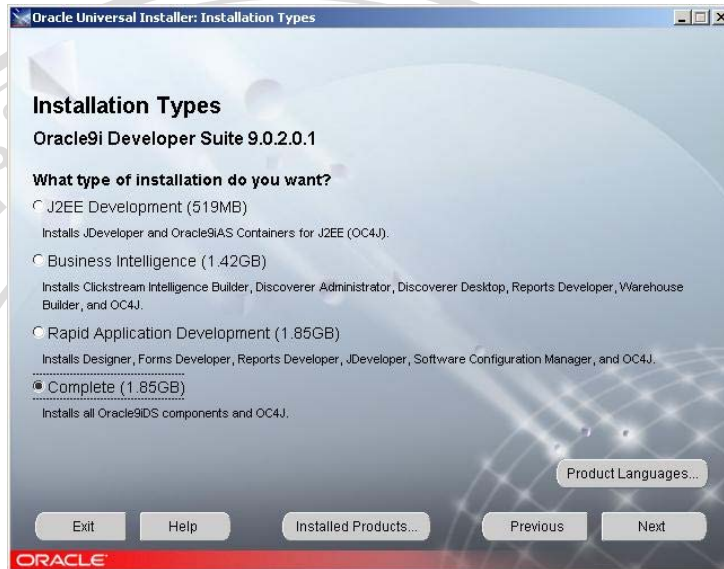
Oracle Universal Installer: Installation Types

Installation Types

Oracle9i Developer Suite 9.0.2.0.1

What type of installation do you want?

J2EE Development (519MB)

Installs JDeveloper and Oracle9iAS Containers for J2EE (OC4J).

Business Intelligence (1.42GB)

Installs Clickstream Intelligence Builder, Discoverer Administrator, Discoverer Desktop, Reports Developer, Warehouse Builder, and OC4J.

Rapid Application Development (1.85GB)

Installs Designer, Forms Developer, Reports Developer, JDeveloper, Software Configuration Manager, and OC4J.

Complete (1.85GB)

Installs all Oracle9iDS components and OC4J.

Product Languages...

Exit

Help

Installed Products...

Previous

Next

ORACLE